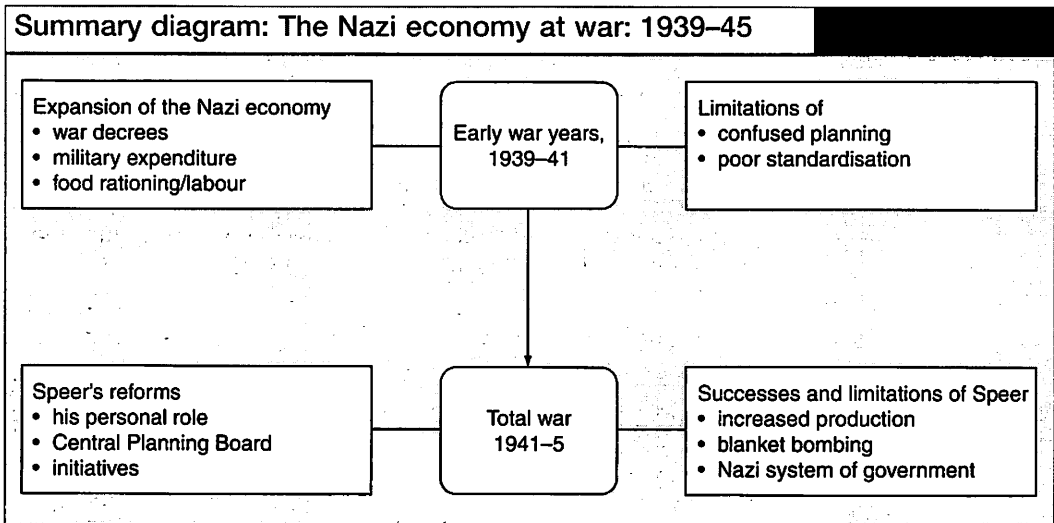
Summary diagram: The Nazi economy at war: 1939–45

Expansion of the Nazi economy
• war decrees
• military expenditure
• food rationing/labour

Early war years, 1939–41

Limitations of
• confused planning
• poor standardisation

Speer's reforms
• his personal role
• Central Planning Board
• initiatives

Total war 1941–5

Successes and limitations of Speer
• increased production
• blanket bombing
• Nazi system of government